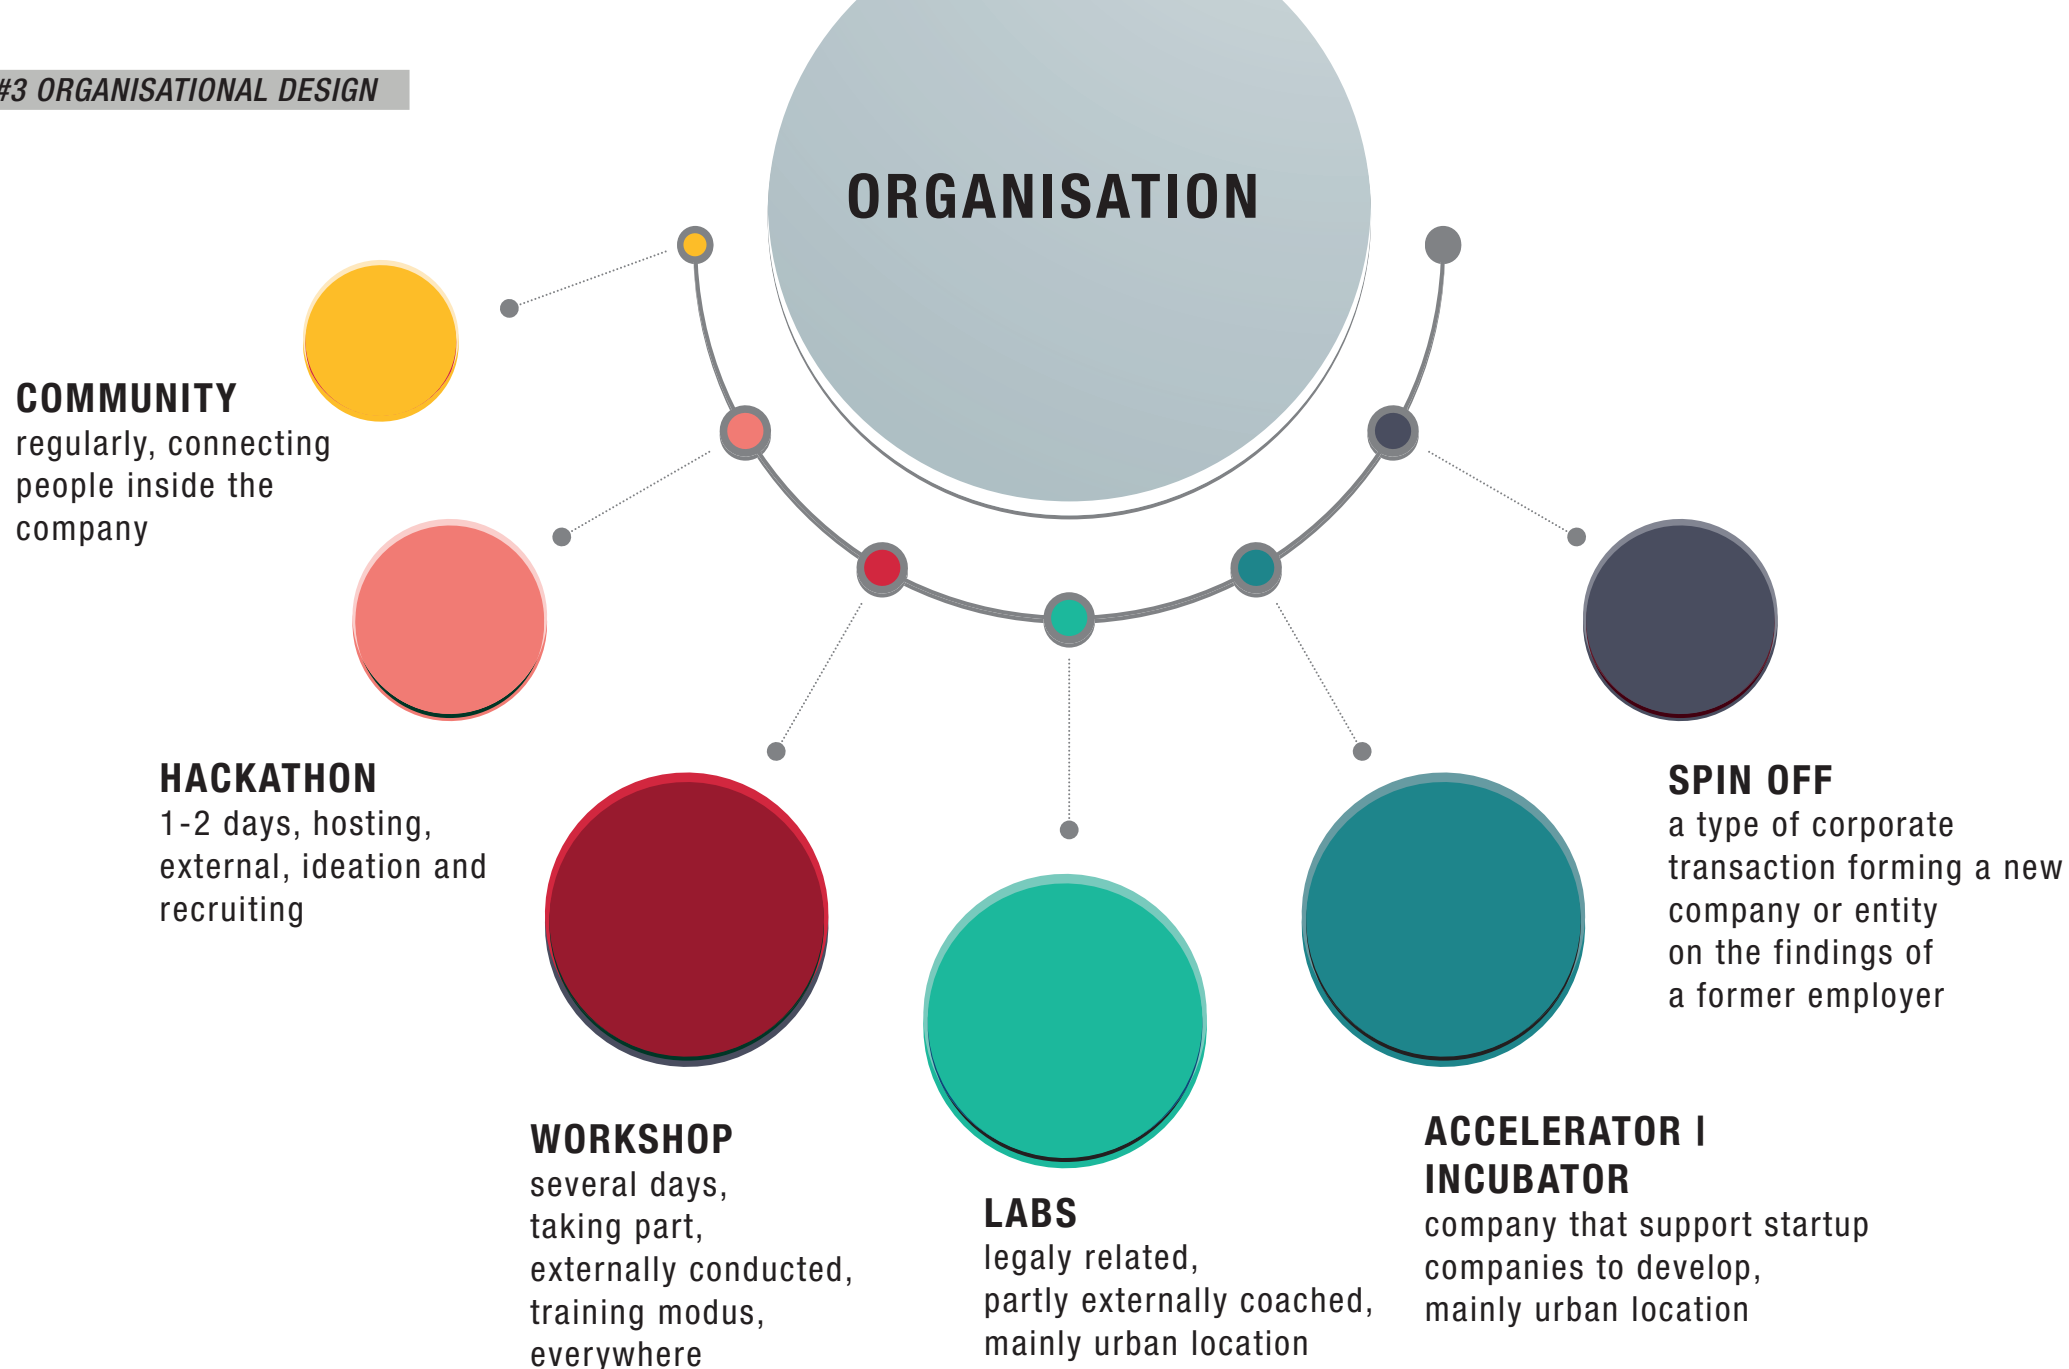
#3 ORGANISATIONAL DESIGN

ORGANISATION

COMMUNITY
regularly, connecting people inside the company

HACKATHON
1-2 days, hosting, external, ideation and recruiting

WORKSHOP
several days, taking part, externally conducted, training modus, everywhere

LABS
legaly related, partly externally coached, mainly urban location

ACCELERATOR I INCUBATOR
company that support startup companies to develop, mainly urban location

SPIN OFF
a type of corporate transaction forming a new company or entity on the findings of a former employer